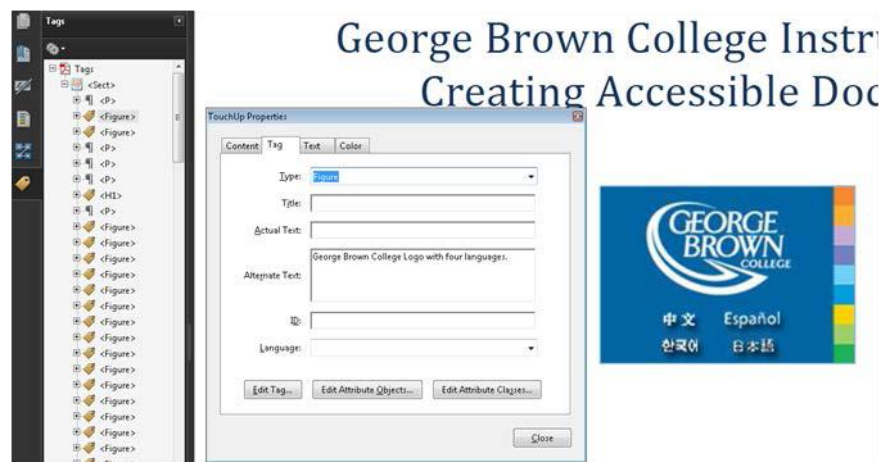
Tags

Tags
<Sect>
<P>
<Figure>
<Figure>
<P>
<P>
<P>
<H1>
<P>
<Figure>
<Figure>
<Figure>
<Figure>
<Figure>
<Figure>
<Figure>
<Figure>
<Figure>
<Figure>
<Figure>
<Figure>
<Figure>
<Figure>
<Figure>

George Brown College Instru
Creating Accessible Doc

TouchUp Properties

Content Tag Text Color

Type: Figure
Title:
Actual Text:
Alternate Text: George Brown College Logo with four languages.
ID:
Language:

Edit Tag... Edit Attribute Objects... Edit Attribute Classes...

Close

GEORGE BROWN COLLEGE
中文 Español
한국어 日本語